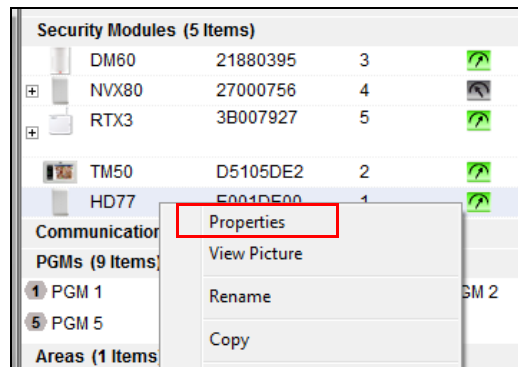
Security Modules (5 Items)

| | | |
|---|---|---|
| DM60 | 21880395 | 3 |
| NVX80 | 27000756 | 4 |
| RTX3 | 3B007927 | 5 |
| TM50 | D5105DE2 | 2 |
| HD77 | E001DE00 | 1 |

Communication

PGMs (9 Items)

1 PGM 1

5 PGM 5

GM 2

Areas (1 Items

Properties

View Picture

Rename

Copy